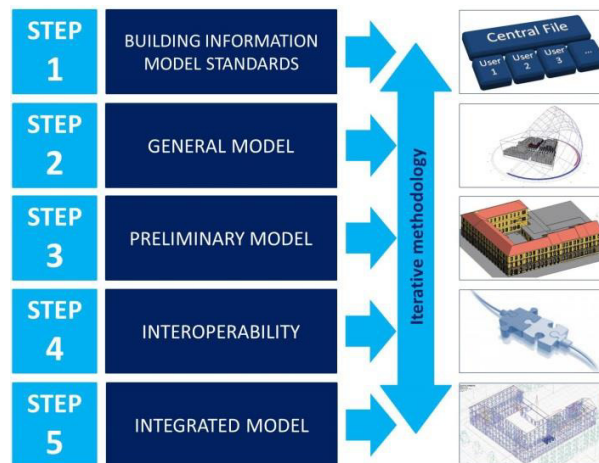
STEP 1
BUILDING INFORMATION MODEL STANDARDS

STEP 2
GENERAL MODEL

STEP 3
PRELIMINARY MODEL

STEP 4
INTEROPERABILITY

STEP 5
INTEGRATED MODEL

Iterative methodology

Central File
User 1
User 2
User 3
...